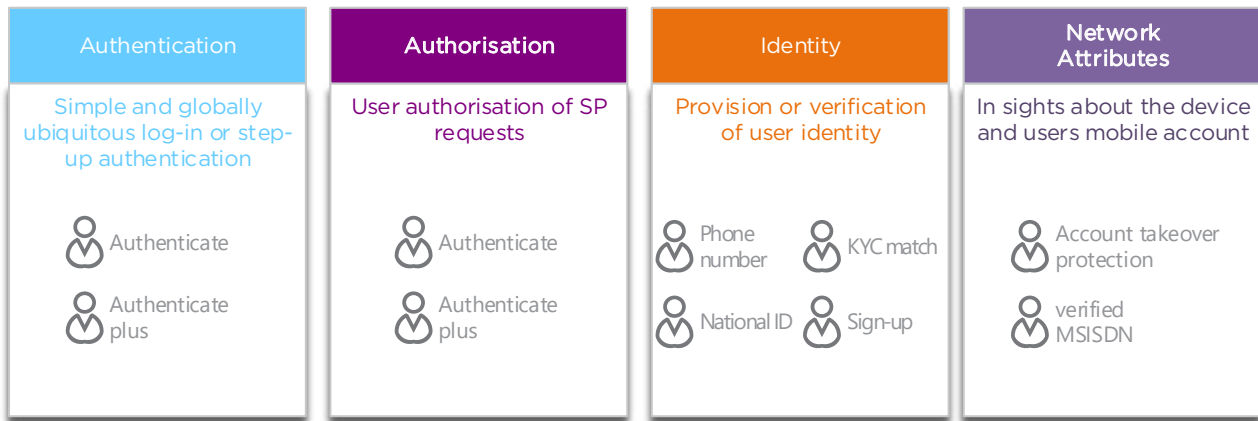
Authentication

Simple and globally ubiquitous log-in or step-up authentication

Authenticate

Authenticate plus

Authorisation

User authorisation of SP requests

Authenticate

Authenticate plus

Identity

Provision or verification of user identity

Phone number

KYC match

National ID

Sign-up

Network Attributes

In sights about the device and users mobile account

Account takeover protection

verified MSISDN